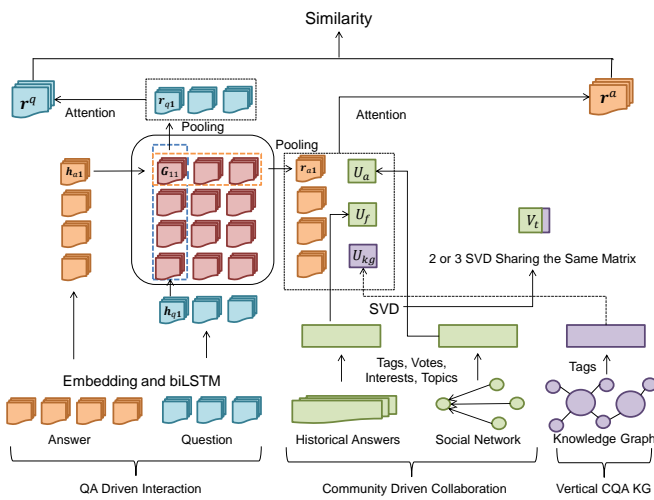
Similarity

$r^q$

Attention

$r_{q1}$

Pooling

$h_{a1}$

$G_{11}$

Pooling

$r_{a1}$

$U_a$

$U_f$

$U_{kg}$

Attention

$r^a$

$V_t$

2 or 3 SVD Sharing the Same Matrix

$h_{q1}$

SVD

Tags, Votes, Interests, Topics

Tags

Embedding and biLSTM

Answer

Question

Historical Answers

Social Network

Knowledge Graph

QA Driven Interaction

Community Driven Collaboration

Vertical CQA KG